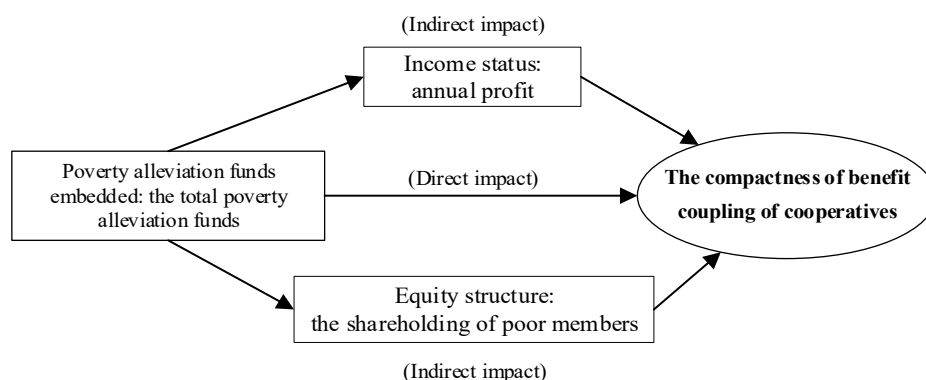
(Indirect impact)

Income status: annual profit

Poverty alleviation funds embedded: the total poverty alleviation funds

(Direct impact)

**The compactness of benefit coupling of cooperatives**

Equity structure: the shareholding of poor members

(Indirect impact)